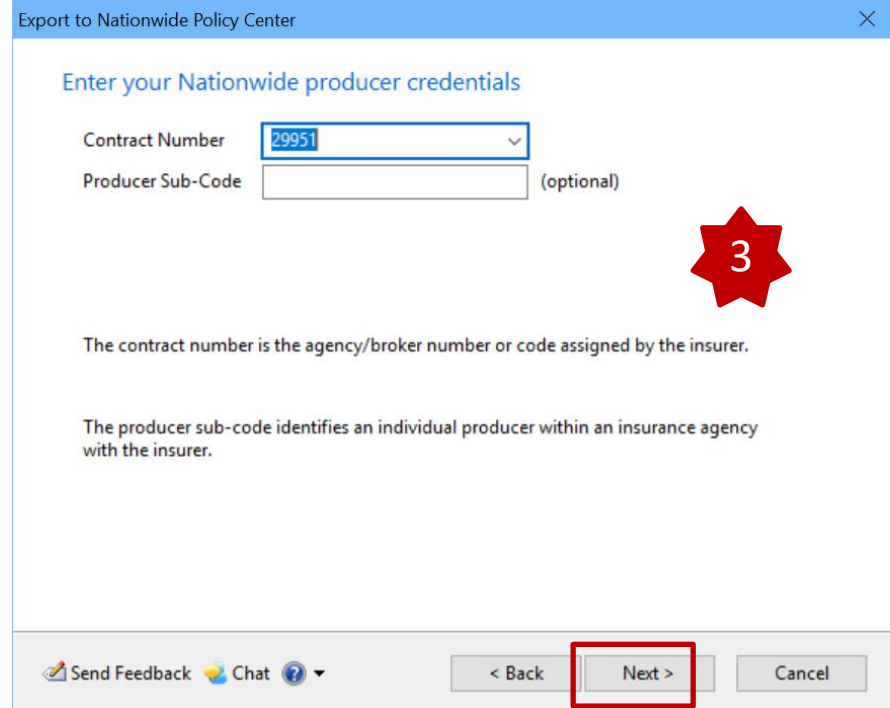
Export to Nationwide Policy Center

Enter your Nationwide producer credentials

Contract Number 29951

Producer Sub-Code (optional)

3

The contract number is the agency/broker number or code assigned by the insurer.

The producer sub-code identifies an individual producer within an insurance agency with the insurer.

Send Feedback Chat

< Back Next > Cancel